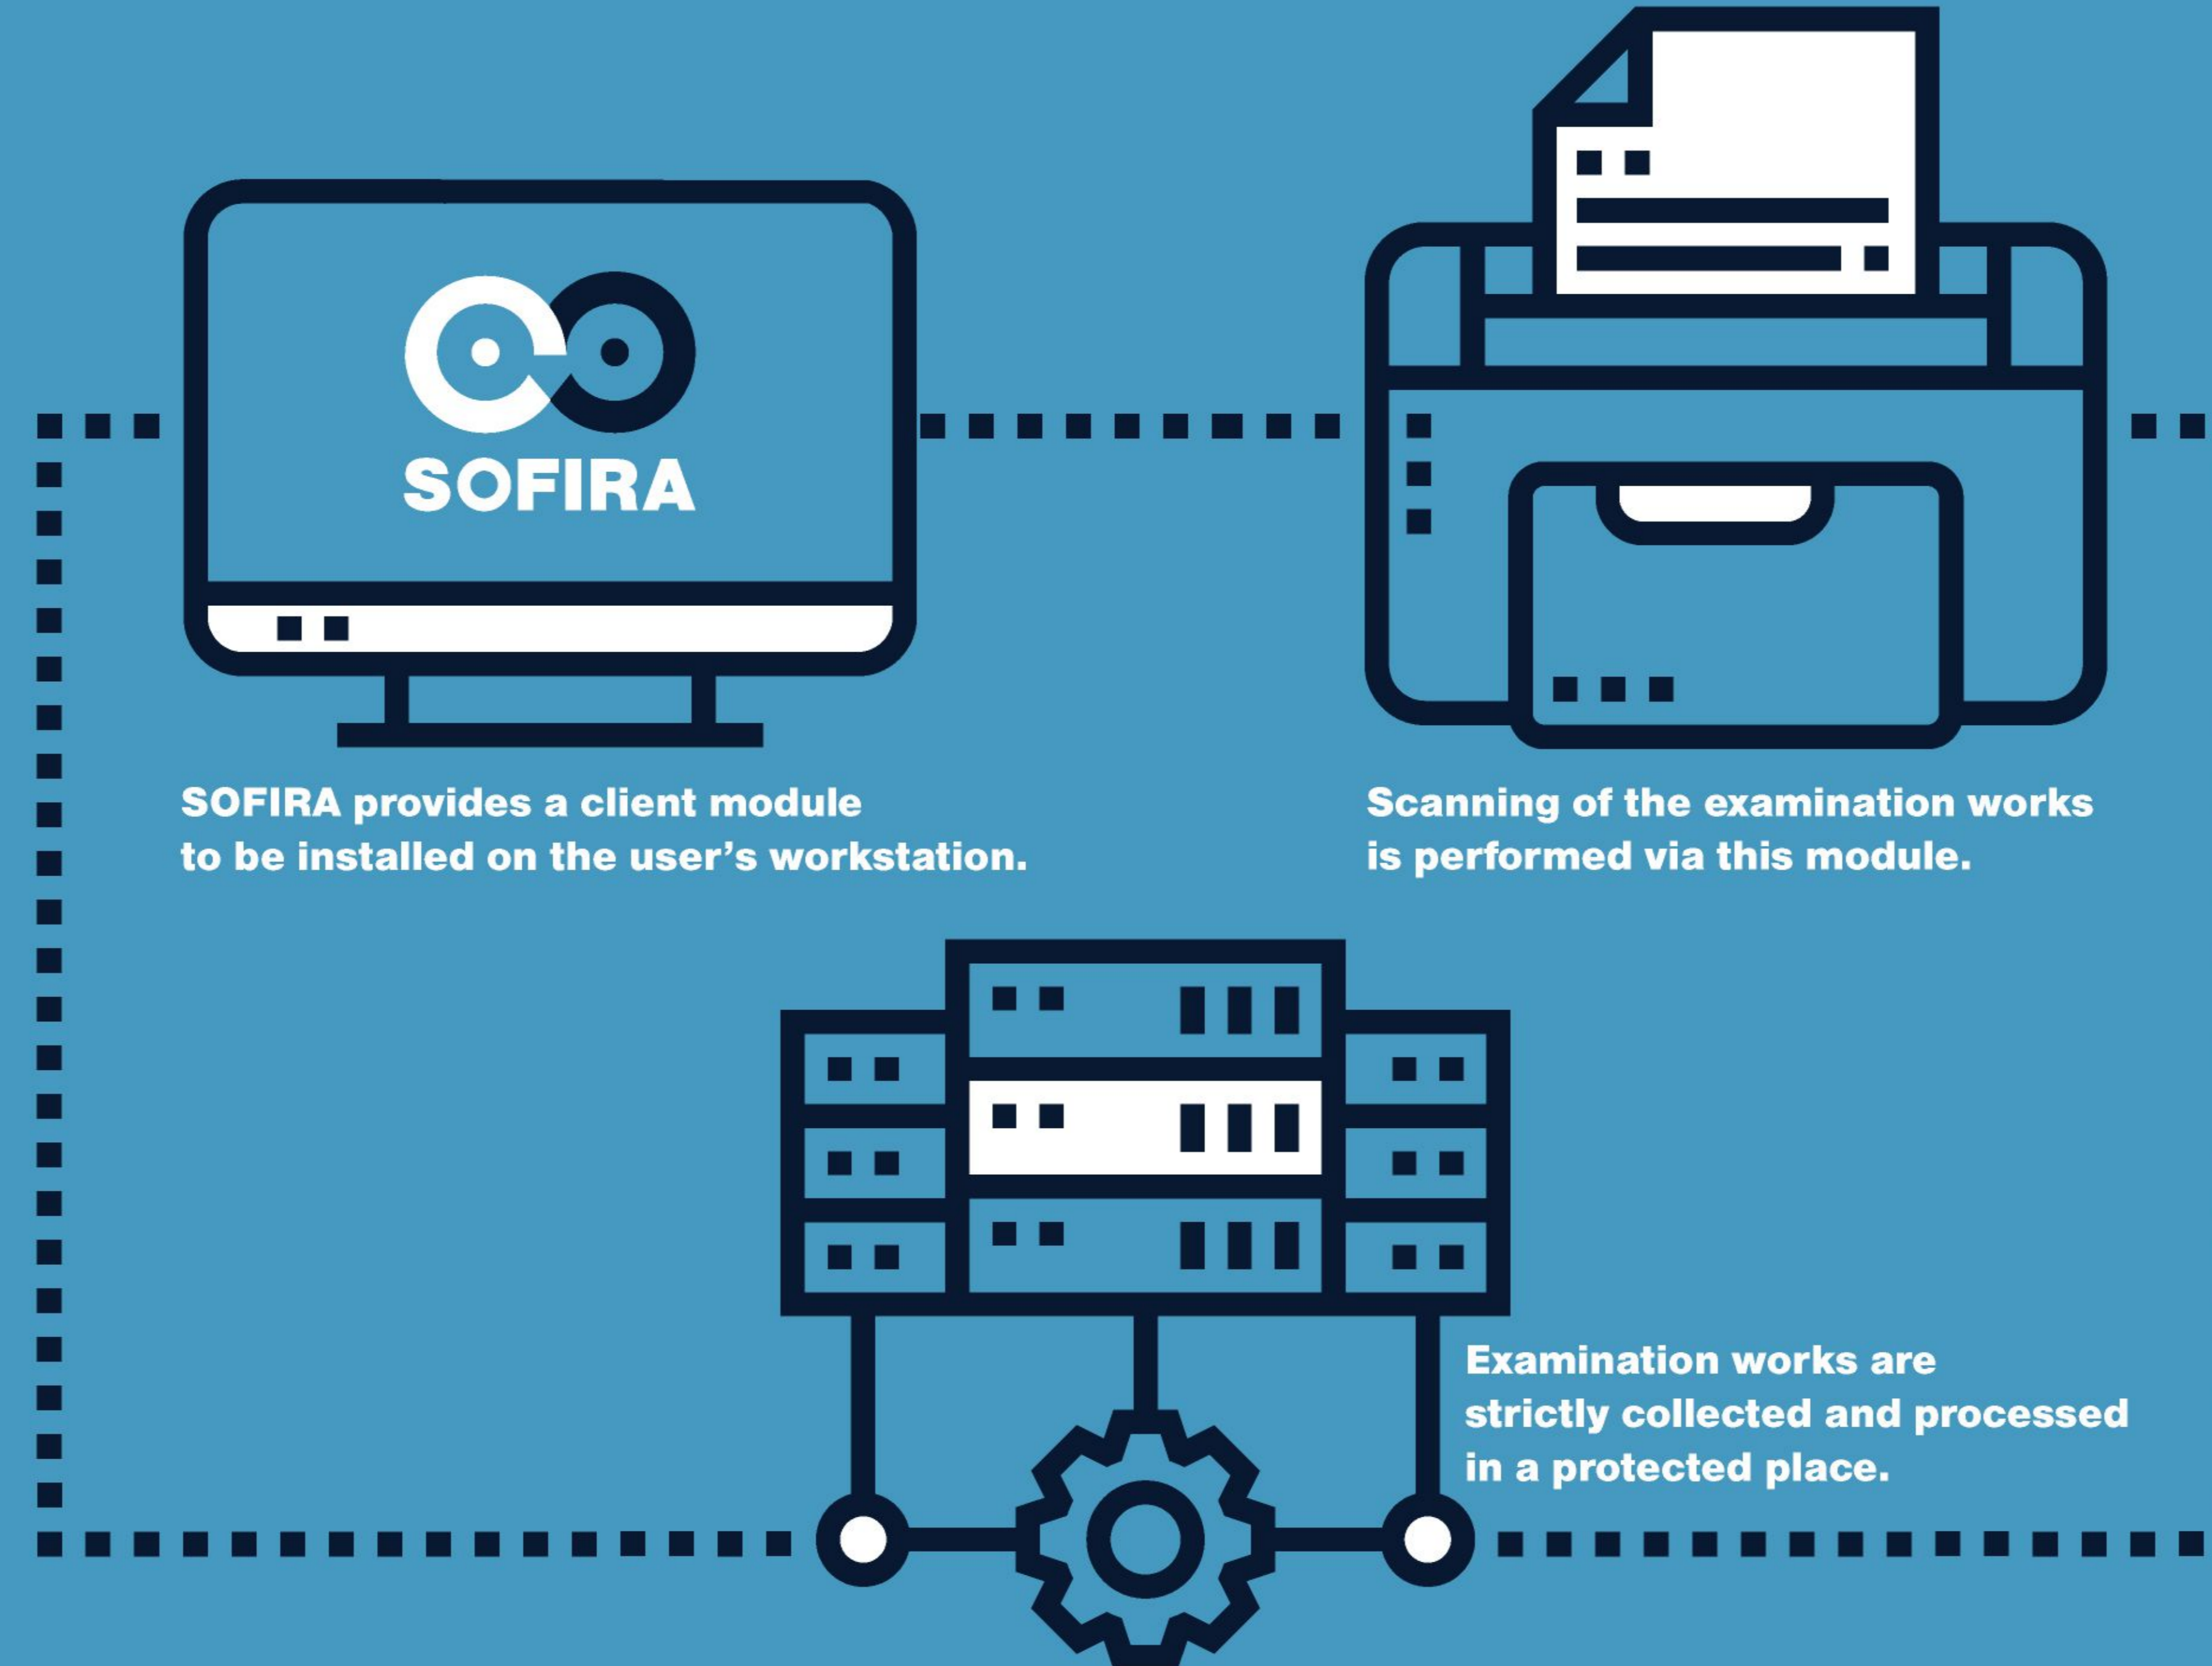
SOFIRA

SOFIRA provides a client module to be installed on the user’s workstation.

Scanning of the examination works is performed via this module.

Examination works are strictly collected and processed in a protected place.